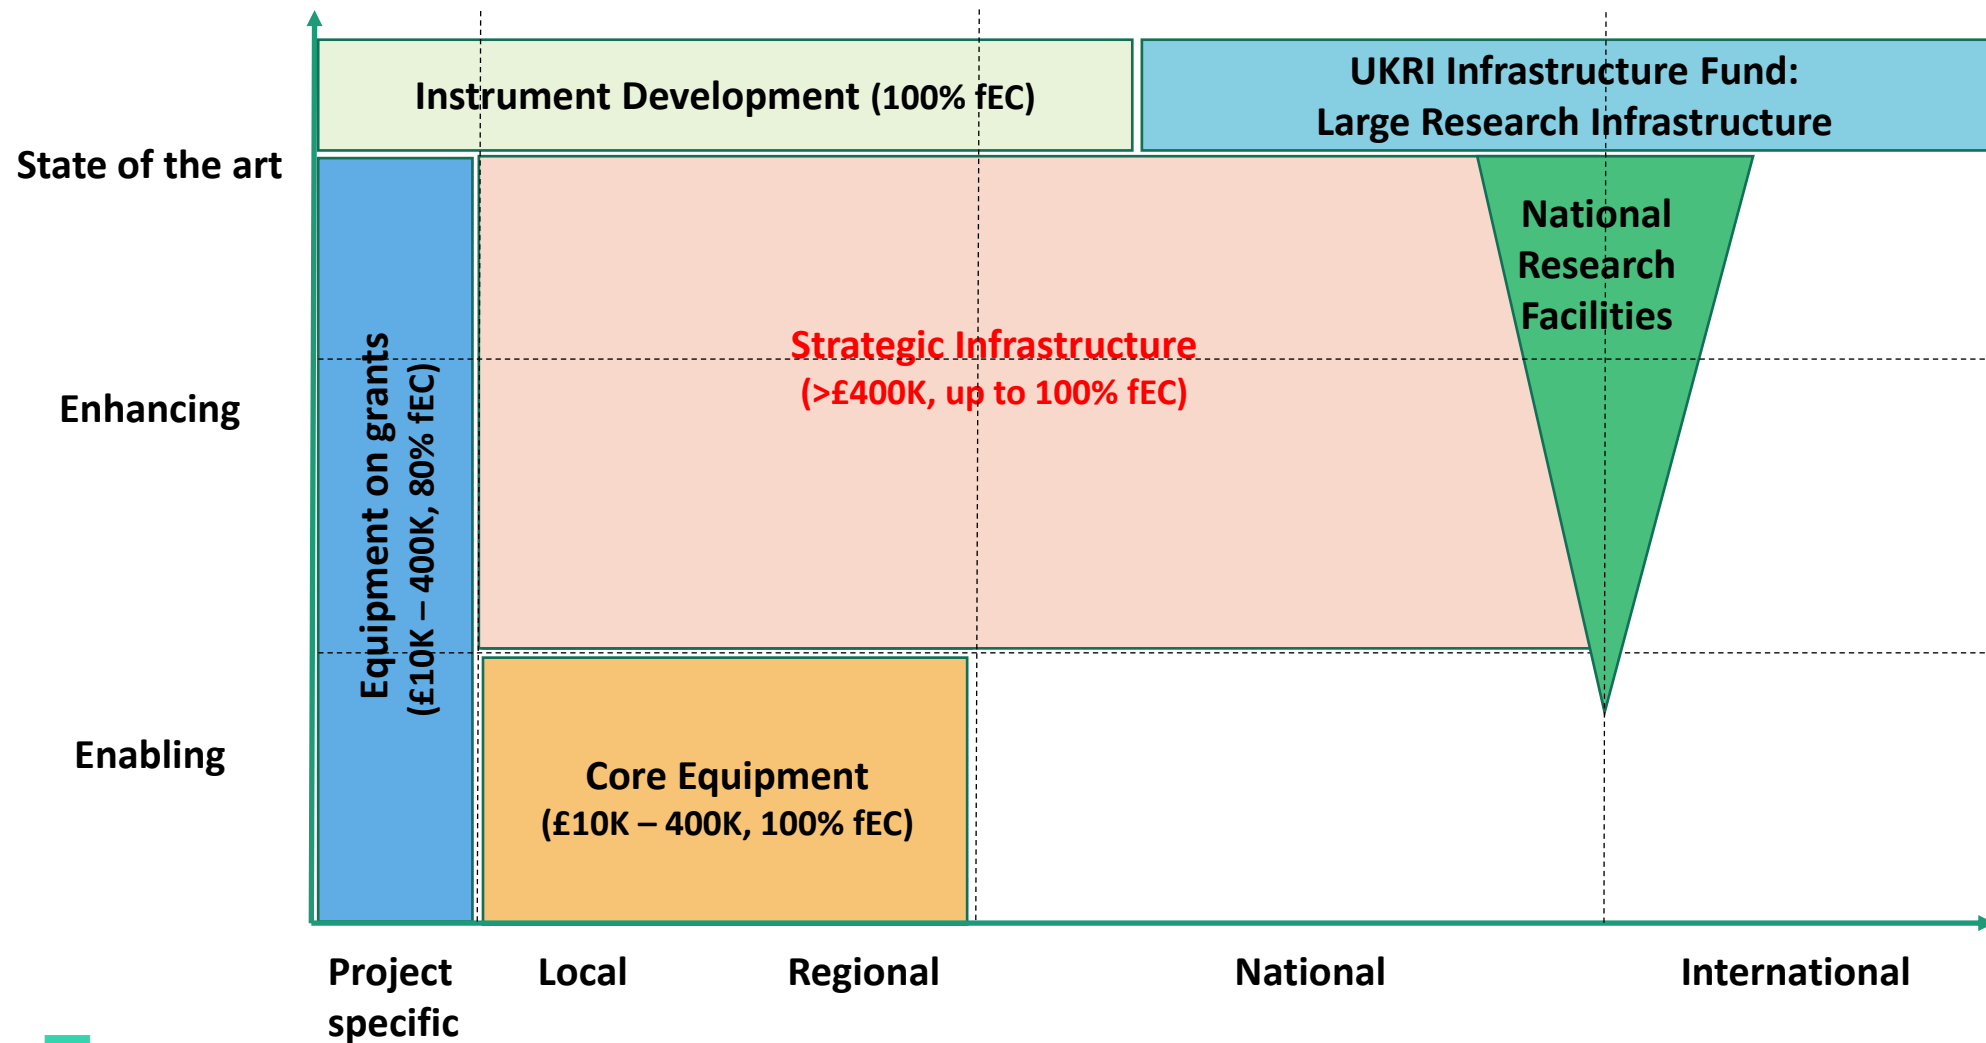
Instrument Development (100% fEC)

UKRI Infrastructure Fund:
Large Research Infrastructure

State of the art

Enhancing

Enabling

Equipment on grants
(£10K – 400K, 80% fEC)

Strategic Infrastructure
(>£400K, up to 100% fEC)

National
Research
Facilities

Core Equipment
(£10K – 400K, 100% fEC)

Project specific

Local

Regional

National

International